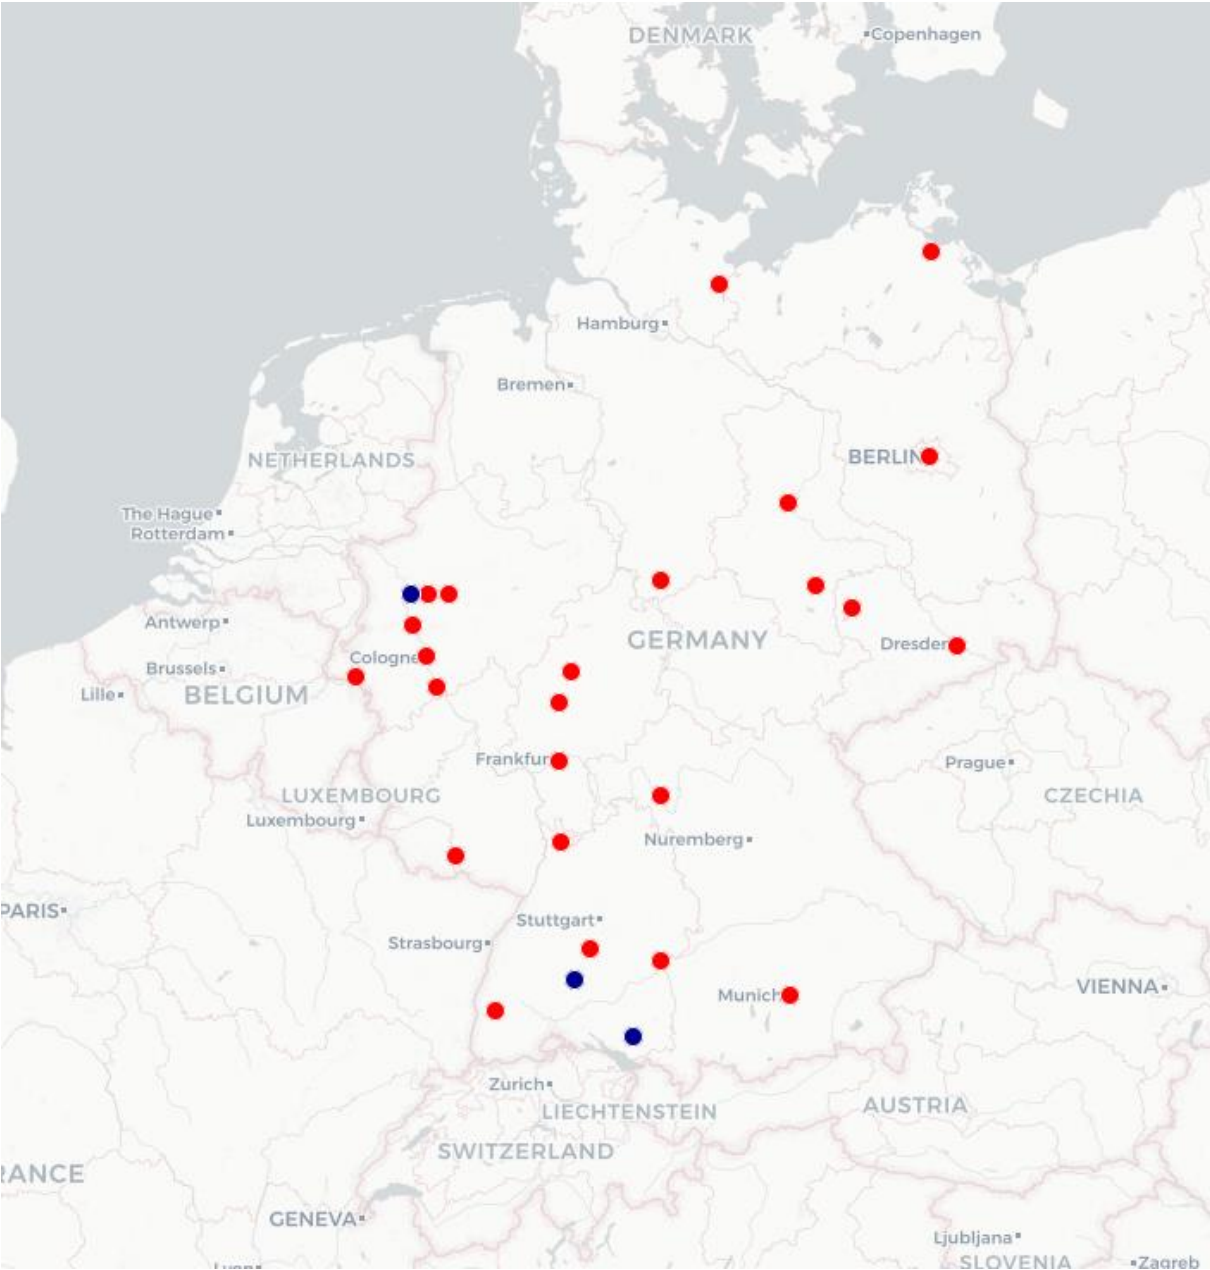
DENMARK
Copenhagen
Hamburg
Bremen
NETHERLANDS
BERLIN
The Hague
Rotterdam
GERMANY
Antwerp
Dresden
Brussels
Cologne
Lille
BELGIUM
Frankfur
Prague
LUXEMBOURG
CZECHIA
Luxembourg
Nuremberg
PARIS
Stuttgart
Strasbourg
Munich
VIENNA
Zurich
LIECHTENSTEIN
AUSTRIA
SWITZERLAND
RANCE
GENEVA
Ljubljana
SLOVENIA
Zagreb
Lyon